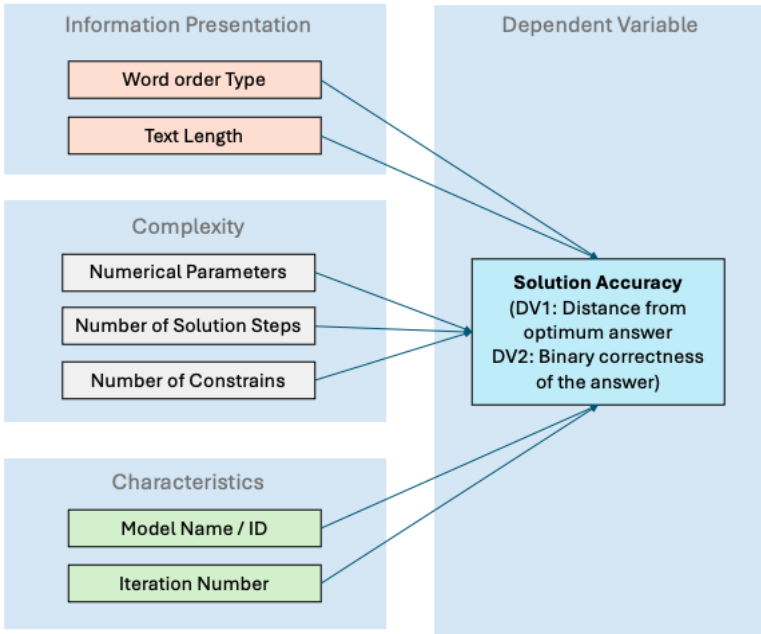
Information Presentation

Word order Type

Text Length

Complexity

Numerical Parameters

Number of Solution Steps

Number of Constrains

Characteristics

Model Name / ID

Iteration Number

Dependent Variable

Solution Accuracy
(DV1: Distance from optimum answer
DV2: Binary correctness of the answer)